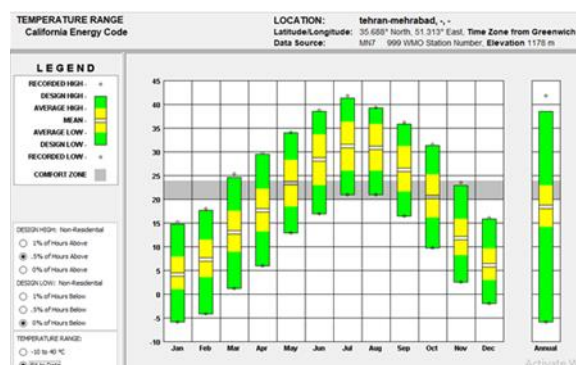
TEMPERATURE RANGE
California Energy Code

LOCATION: tehran-mehrabad, -, -
Latitude/Longitude: 35.688° North, 51.313° East, Time Zone from Greenwich
Data Source: MN7 999 WMO Station Number, Elevation 1178 m

LEGEND
RECORDED HIGH -
DESIGN HIGH -
AVERAGE HIGH -
MEAN -
AVERAGE LOW -
DESIGN LOW -
RECORDED LOW -
COMFORT ZONE

DESIGN HIGH: Non-Residential
1% of Hours Above
.5% of Hours Above
0% of Hours Above
DESIGN LOW: Non-Residential
1% of Hours Below
.5% of Hours Below
0% of Hours Below
TEMPERATURE RANGE:
-10 to 40 °C
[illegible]

45
40
35
30
25
20
15
10
5
0
-5
-10

Jan Feb Mar Apr May Jun Jul Aug Sep Oct Nov Dec Annual

Activate W